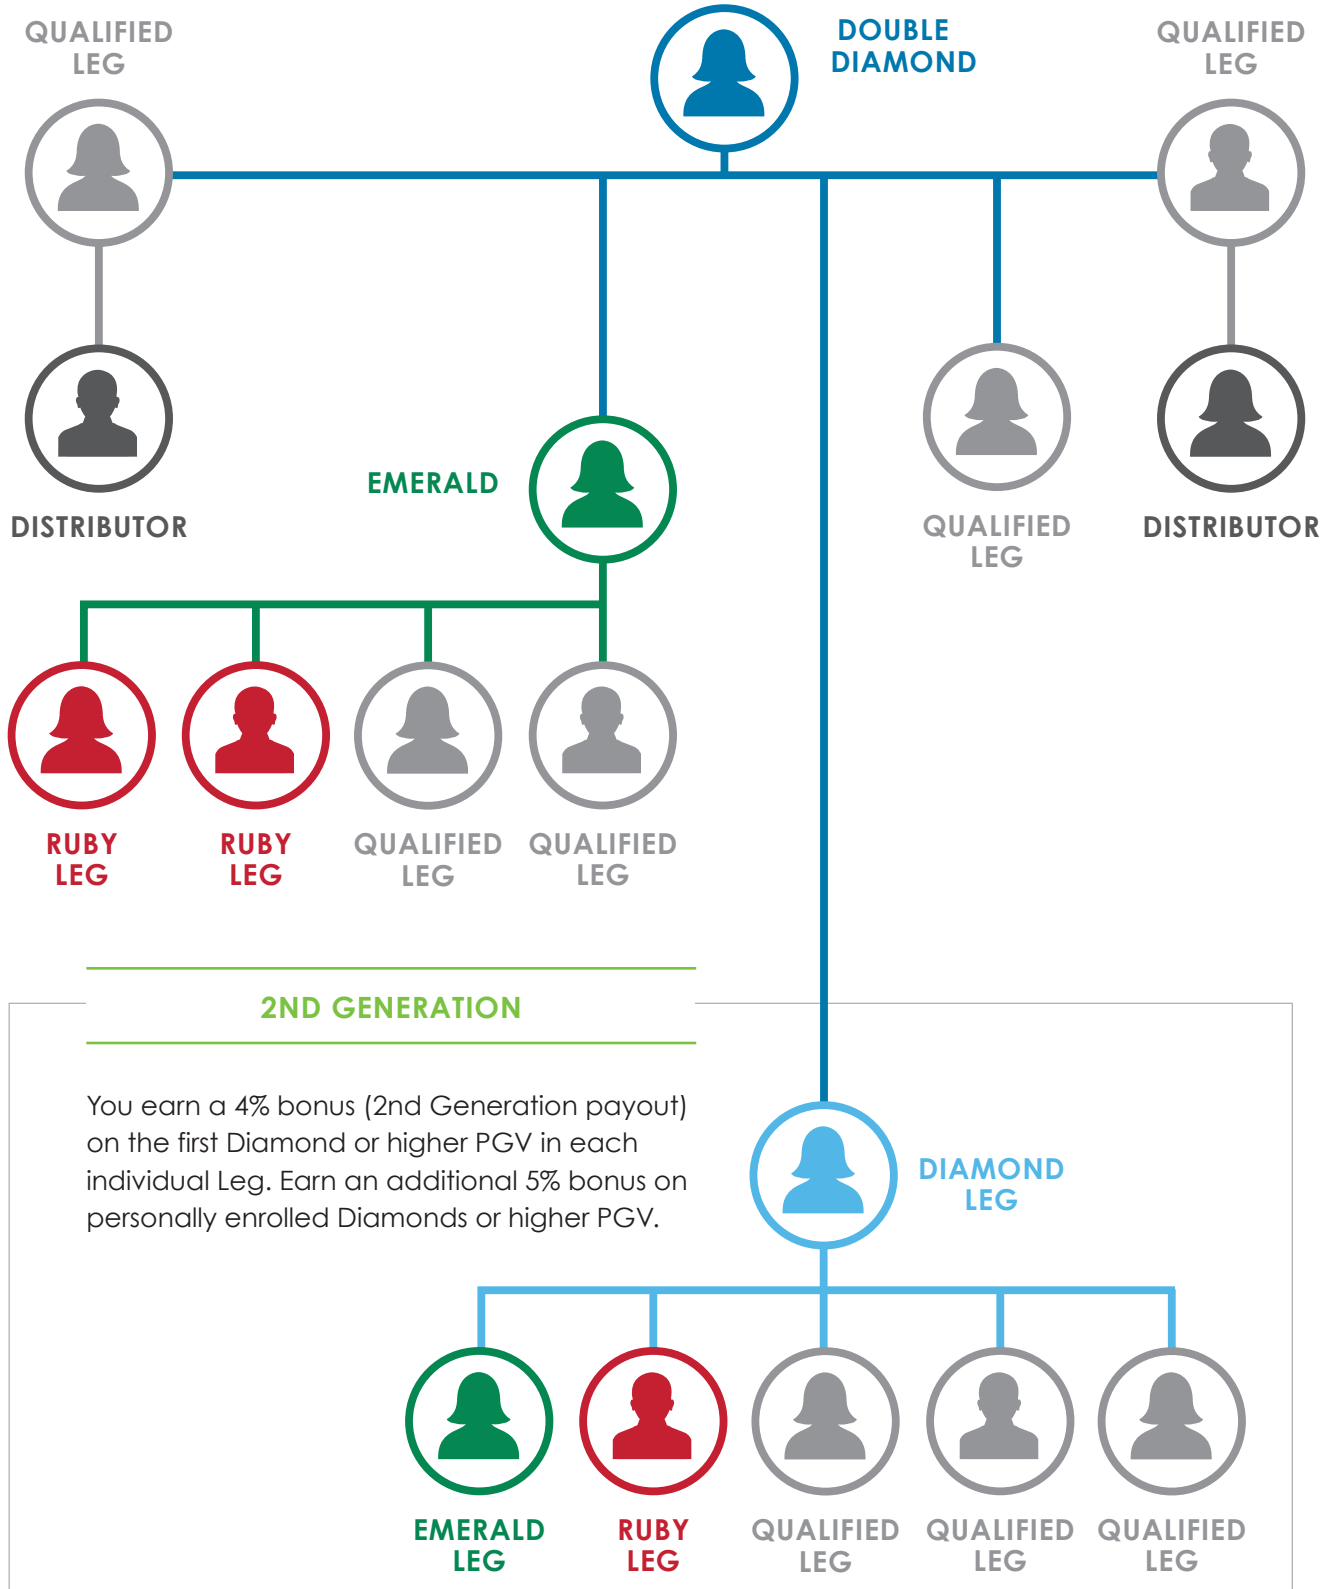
QUALIFIED LEG

DOUBLE DIAMOND

QUALIFIED LEG

DISTRIBUTOR

EMERALD

QUALIFIED LEG

DISTRIBUTOR

RUBY LEG

RUBY LEG

QUALIFIED LEG

QUALIFIED LEG

2ND GENERATION

You earn a 4% bonus (2nd Generation payout) on the first Diamond or higher PGV in each individual Leg. Earn an additional 5% bonus on personally enrolled Diamonds or higher PGV.

DIAMOND LEG

EMERALD LEG

RUBY LEG

QUALIFIED LEG

QUALIFIED LEG

QUALIFIED LEG